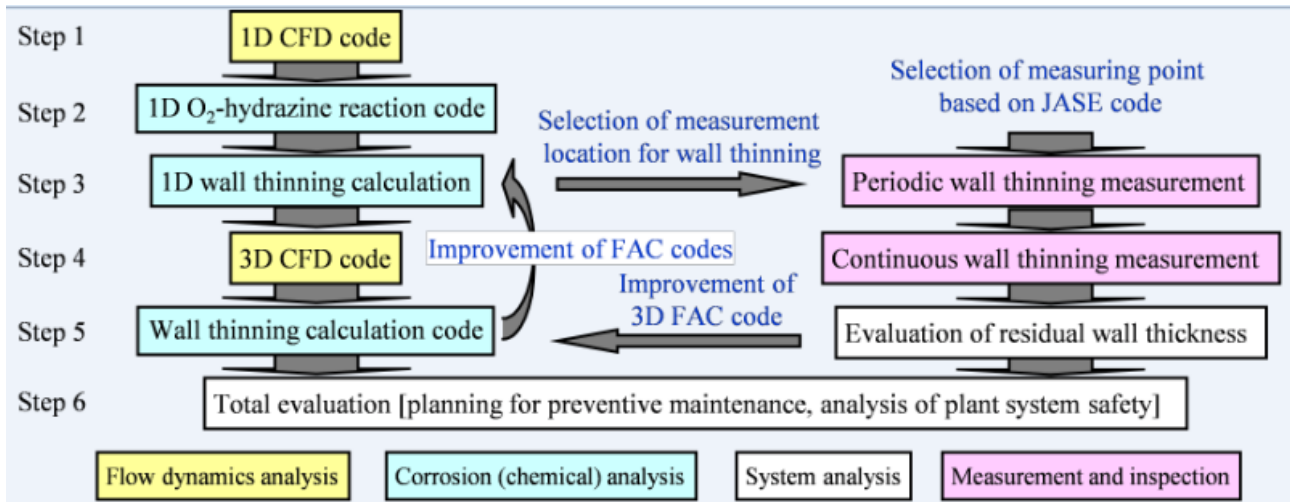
Step 1
1D CFD code

Step 2
1D $O_2$-hydrazine reaction code

Step 3
1D wall thinning calculation

Step 4
3D CFD code

Step 5
Wall thinning calculation code

Step 6

Selection of measurement location for wall thinning

Improvement of FAC codes

Improvement of 3D FAC code

Selection of measuring point based on JASE code

Periodic wall thinning measurement

Continuous wall thinning measurement

Evaluation of residual wall thickness

Total evaluation [planning for preventive maintenance, analysis of plant system safety]

Flow dynamics analysis
Corrosion (chemical) analysis
System analysis
Measurement and inspection